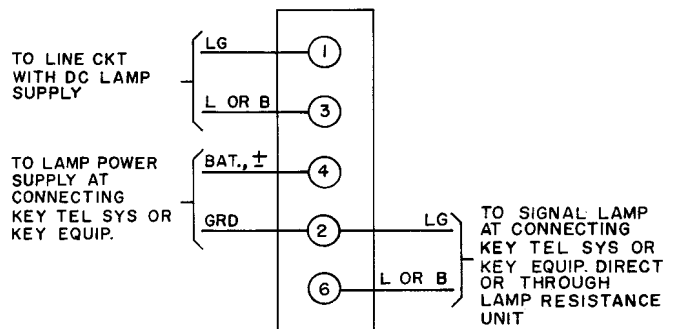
TO LINE CKT WITH DC LAMP SUPPLY

LG

1

L OR B

3

TO LAMP POWER SUPPLY AT CONNECTING KEY TEL SYS OR KEY EQUIP.

BAT., $\pm$

4

GRD

2

LG

6

L OR B

TO SIGNAL LAMP AT CONNECTING KEY TEL SYS OR KEY EQUIP. DIRECT OR THROUGH LAMP RESISTANCE UNIT